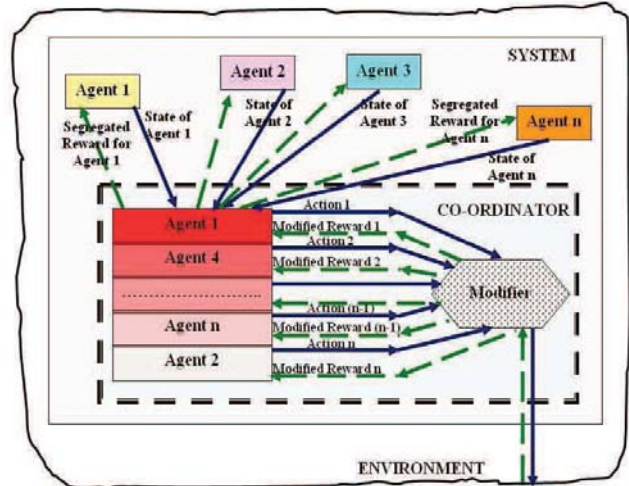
SYSTEM

Agent 1

Agent 2

Agent 3

Agent n

Segregated Reward for Agent 1

State of Agent 1

State of Agent 2

State of Agent 3

Segregated Reward for Agent n

State of Agent n

CO-ORDINATOR

Agent 1

Agent 4

..........................

Agent n

Agent 2

Action 1

Modified Reward 1

Action 2

Modified Reward 2

Action (n-1)

Modified Reward (n-1)

Action n

Modified Reward n

Modifier

ENVIRONMENT